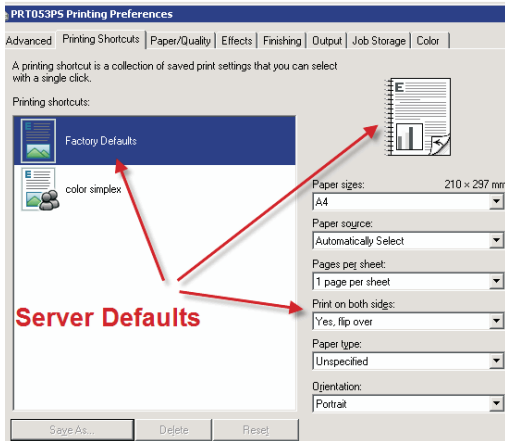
PRT053PS Printing Preferences

Advanced | Printing Shortcuts | Paper/Quality | Effects | Finishing | Output | Job Storage | Color

A printing shortcut is a collection of saved print settings that you can select with a single click.

Printing shortcuts:

Factory Defaults

color simplex

Server Defaults

E

Paper sizes: 210 × 297 mm

A4

Paper source:

Automatically Select

Pages per sheet:

1 page per sheet

Print on both sides:

Yes, flip over

Paper type:

Unspecified

Orientation:

Portrait

Save As... | Delete | Reset